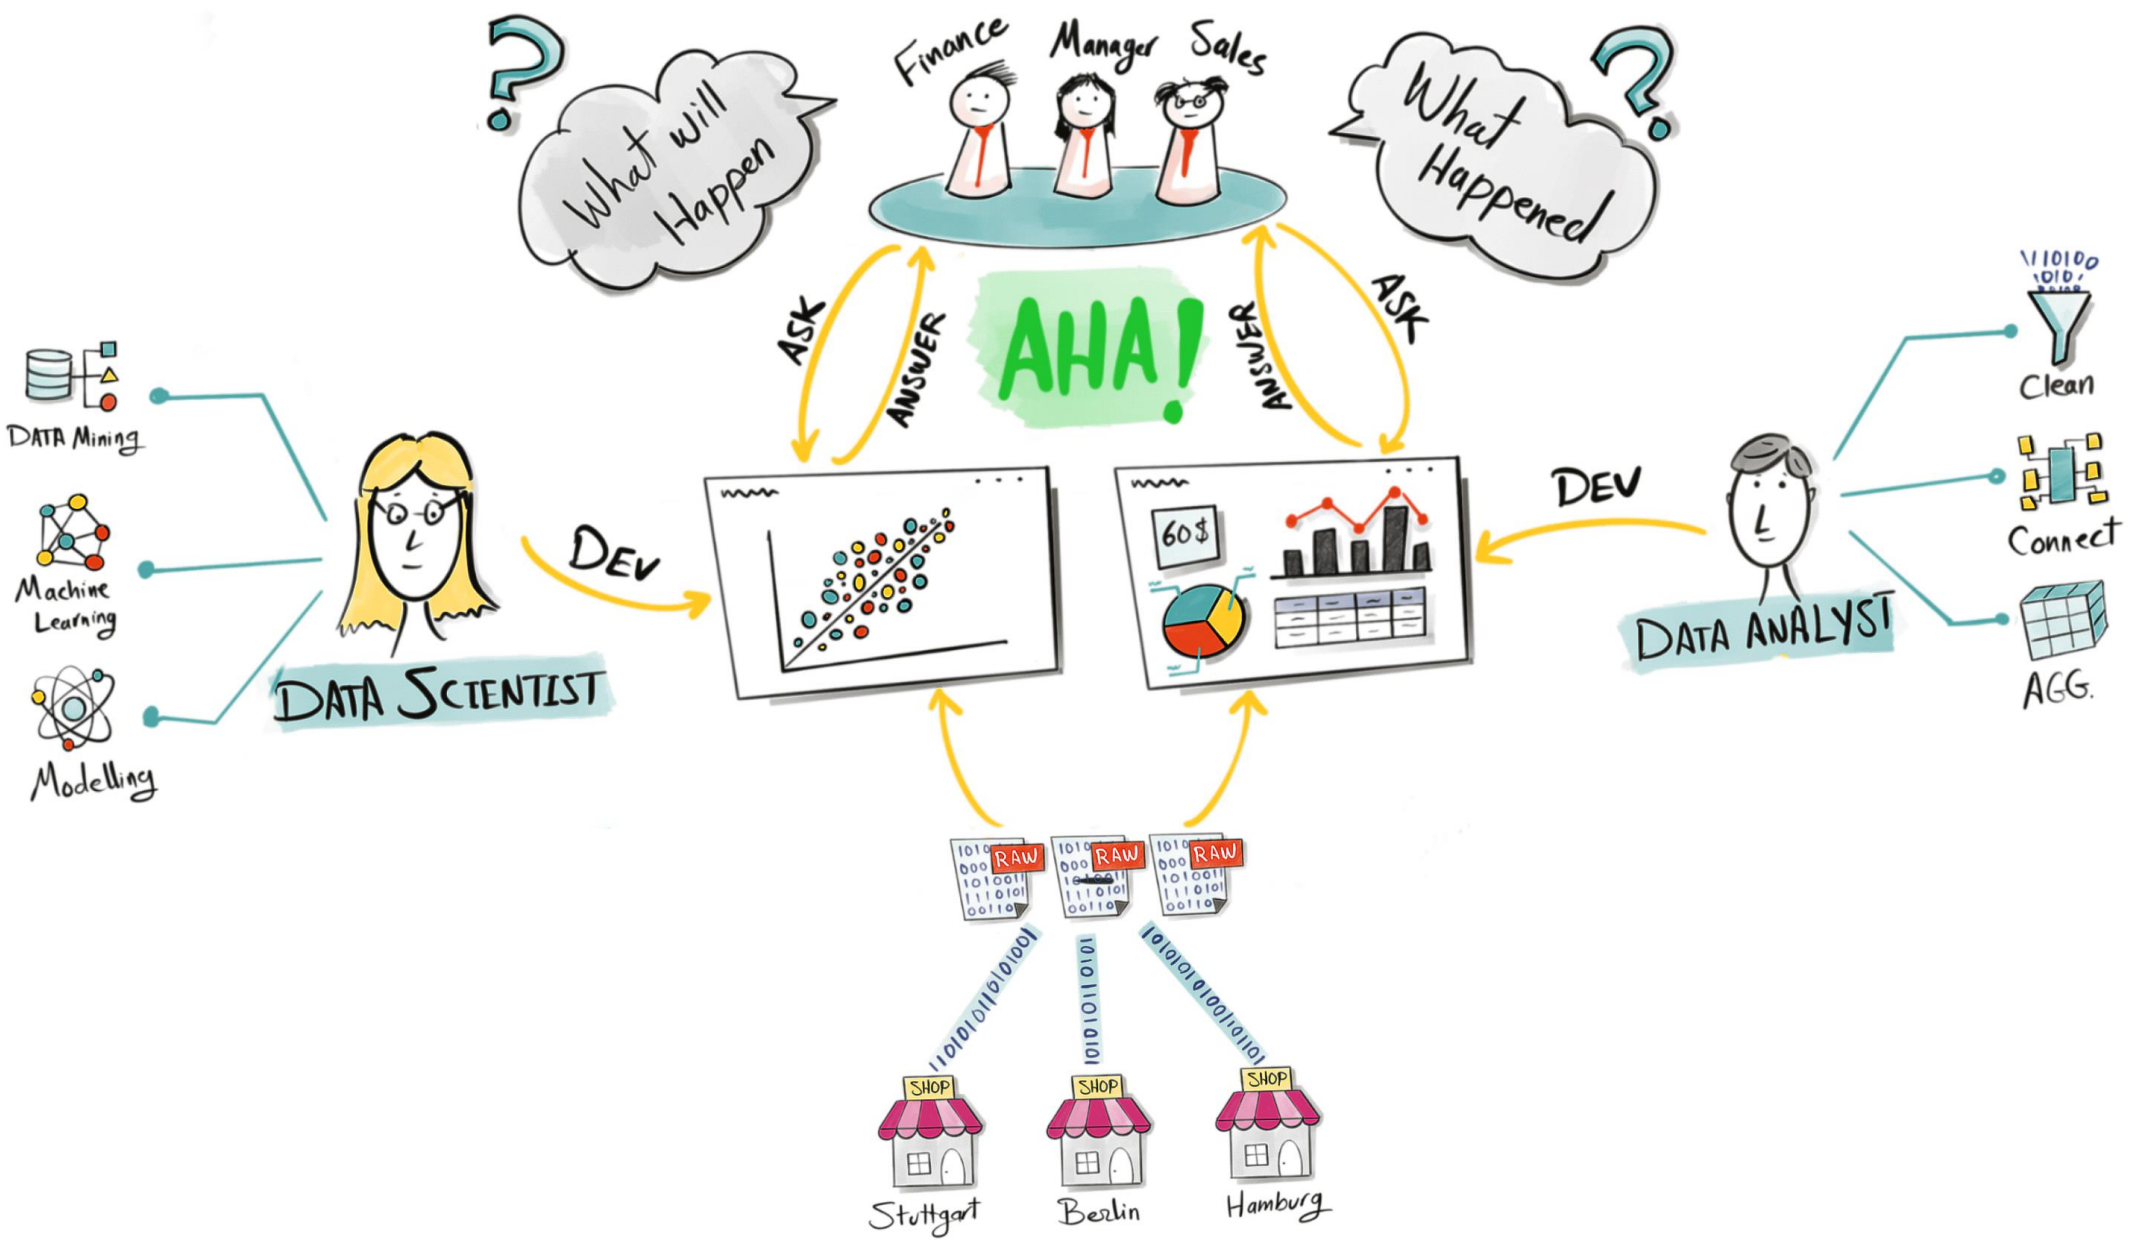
Finance Manager Sales

What will Happen

What Happened

ASK

ANSWER

AHA!

ANSWER

ASK

DATA Mining

Machine Learning

Modelling

DATA SCIENTIST

DEV

DEV

60$

DATA ANALYST

Clean

Connect

AGG.

RAW RAW RAW

SHOP SHOP SHOP

Stuttgart Berlin Hamburg